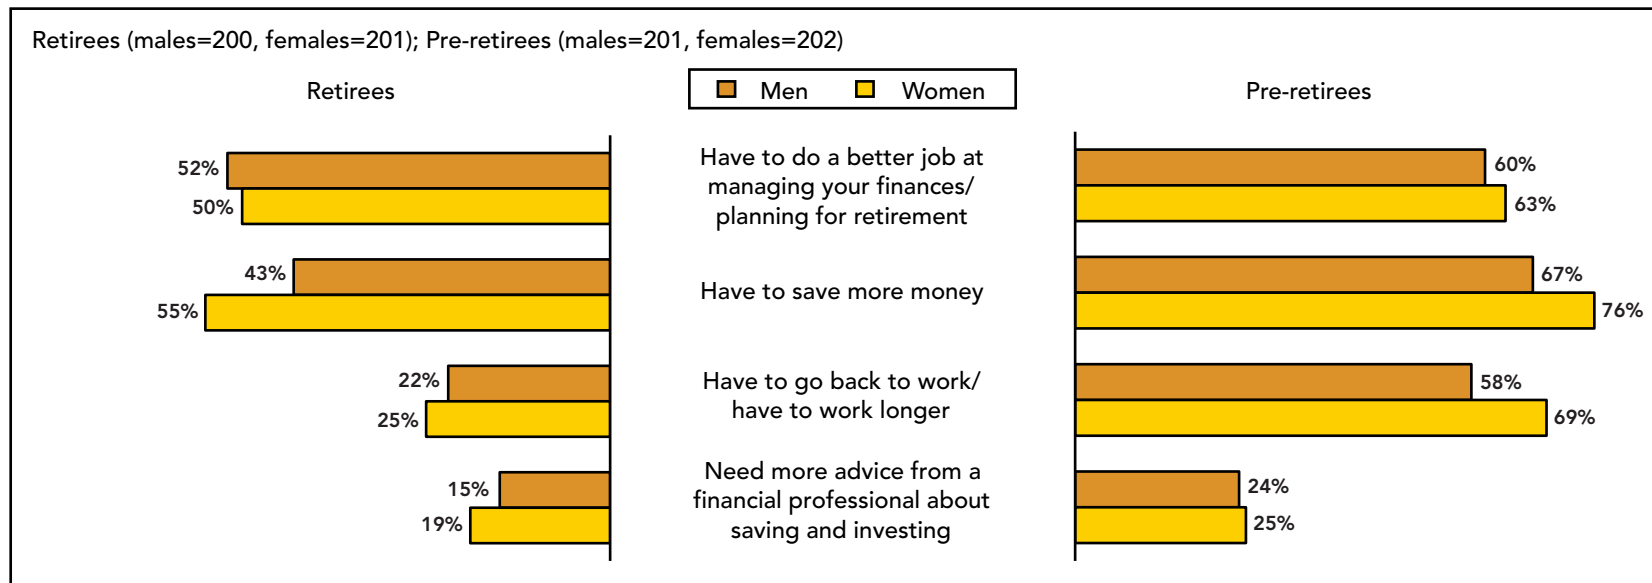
Retirees (males=200, females=201); Pre-retirees (males=201, females=202)

Retirees

Men Women

Pre-retirees

52%
50%
Have to do a better job at managing your finances/ planning for retirement
60%
63%

43%
55%
Have to save more money
67%
76%

22%
25%
Have to go back to work/ have to work longer
58%
69%

15%
19%
Need more advice from a financial professional about saving and investing
24%
25%